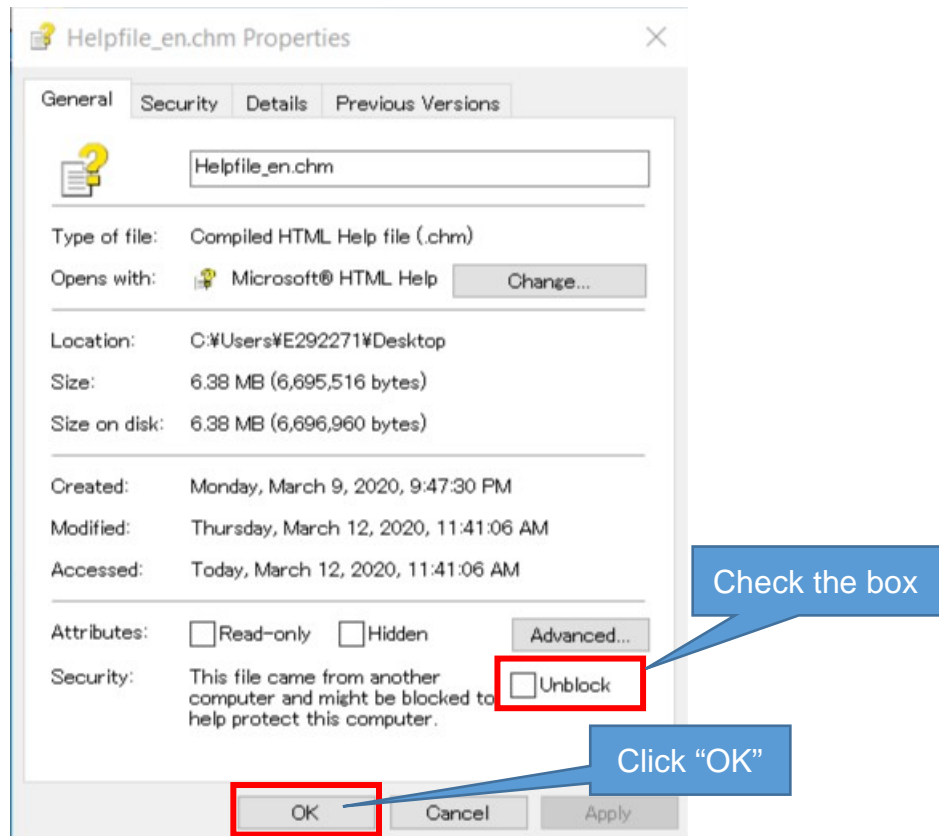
Helpfile_en.chm Properties

General | Security | Details | Previous Versions

Helpfile_en.chm

Type of file: Compiled HTML Help file (.chm)

Opens with: Microsoft® HTML Help Change...

Location: C:¥Users¥E292271¥Desktop

Size: 6.38 MB (6,695,516 bytes)

Size on disk: 6.38 MB (6,696,960 bytes)

Created: Monday, March 9, 2020, 9:47:30 PM

Modified: Thursday, March 12, 2020, 11:41:06 AM

Accessed: Today, March 12, 2020, 11:41:06 AM

Attributes: Read-only Hidden Advanced...

Security: This file came from another computer and might be blocked to help protect this computer. Unblock

Check the box

Click “OK”

OK Cancel Apply